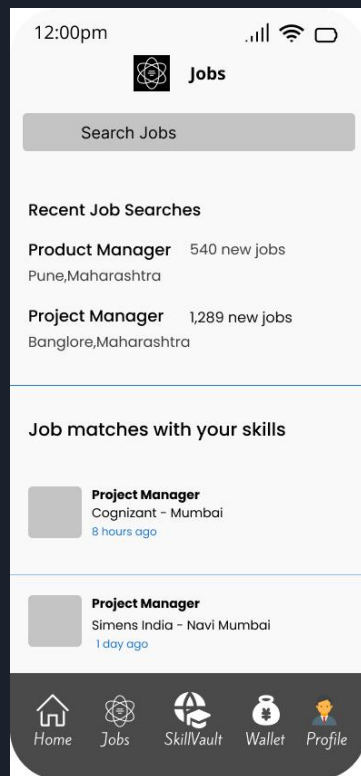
12:00pm

Jobs

Search Jobs

Recent Job Searches

Product Manager 540 new jobs
Pune,Maharashtra

Project Manager 1,289 new jobs
Banglore,Maharashtra

Job matches with your skills

Project Manager
Cognizant - Mumbai
8 hours ago

Project Manager
Simens India - Navi Mumbai
1 day ago

Home Jobs SkillVault Wallet Profile